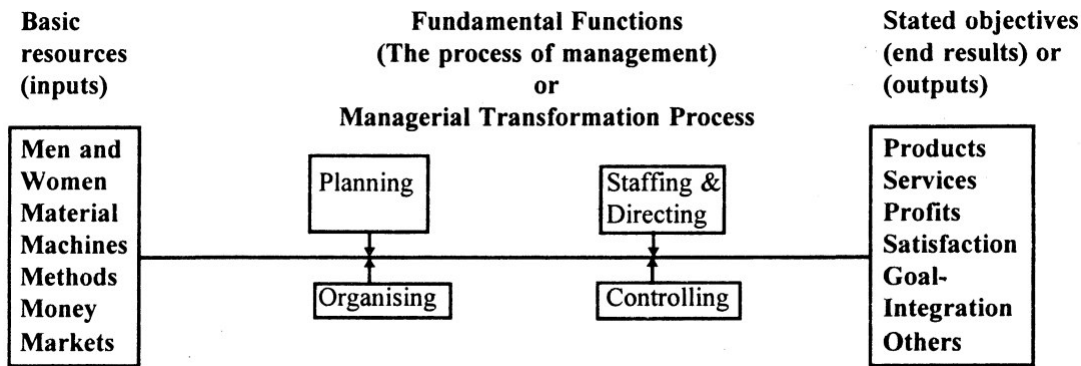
Basic resources (inputs)

Fundamental Functions
(The process of management)
or
Managerial Transformation Process

Stated objectives (end results) or (outputs)

Men and Women
Material
Machines
Methods
Money
Markets

Planning

Organising

Staffing & Directing

Controlling

Products
Services
Profits
Satisfaction
Goal-Integration
Others